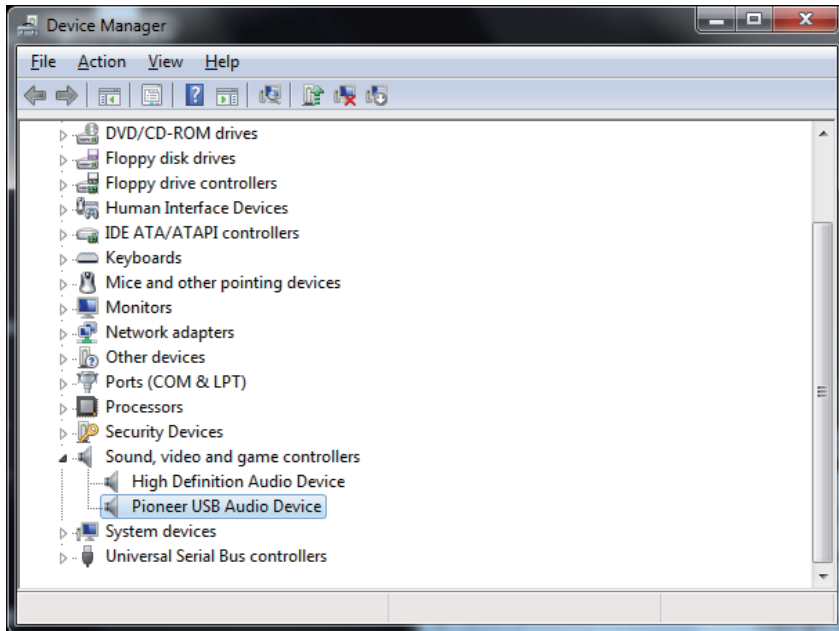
Device Manager

File Action View Help

DVD/CD-ROM drives
Floppy disk drives
Floppy drive controllers
Human Interface Devices
IDE ATA/ATAPI controllers
Keyboards
Mice and other pointing devices
Monitors
Network adapters
Other devices
Ports (COM & LPT)
Processors
Security Devices
Sound, video and game controllers
High Definition Audio Device
Pioneer USB Audio Device
System devices
Universal Serial Bus controllers